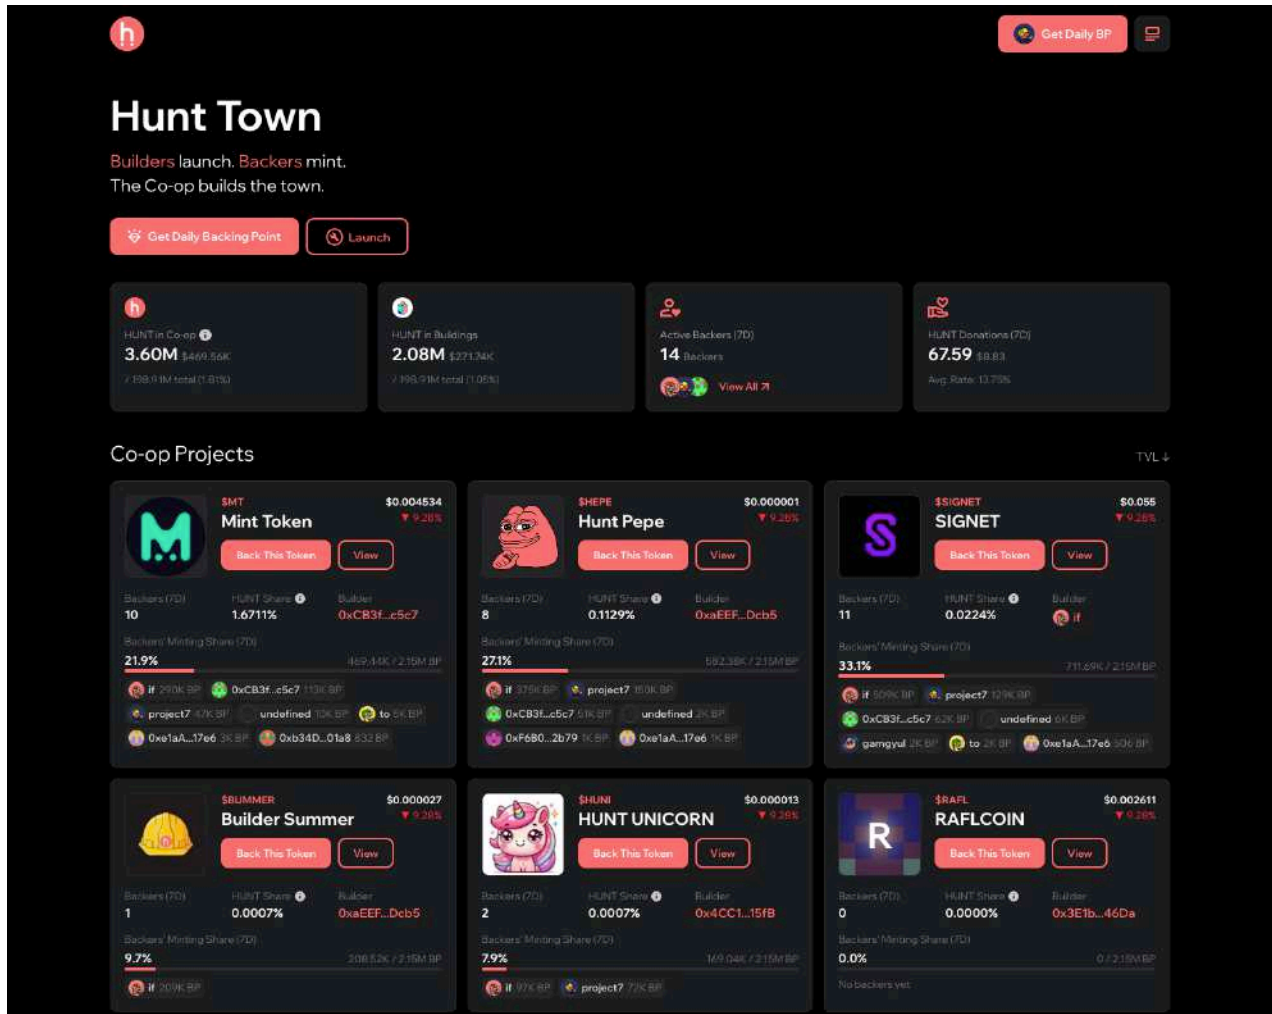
Get Daily BP

Hunt Town

Builders launch. Backers mint.
The Co-op builds the town.

Get Daily Backing Point Launch

HUNT in Co-op
3.60M $469.56K
/ 198.91M total (1.81%)

HUNT in Buildings
2.08M $271.74K
/ 198.91M total (1.05%)

Active Backers (7D)
14 Backers
View All

HUNT Donations (7D)
67.59 $8.83
Avg. Rate: 13.75%

Co-op Projects

TVL

$MT
Mint Token
$0.004534
▼ 9.28%
Back This Token View
Backers (7D) 10
HUNT Share 1.6711%
Builder 0xCB3f...c5c7
Backers' Minting Share (7D)
21.9%
469.44K / 2.15M BP
if 290K BP 0xCB3f...c5c7 113K BP project7 47K BP undefined 10K BP to 5K BP 0xe1aA...17e6 3K BP 0xb34D...01a8 832 BP

$HEPE
Hunt Pepe
$0.000001
▼ 9.28%
Back This Token View
Backers (7D) 8
HUNT Share 0.1129%
Builder 0xaEEF...Dcb5
Backers' Minting Share (7D)
27.1%
582.38K / 2.15M BP
if 375K BP project7 150K BP 0xCB3f...c5c7 51K BP undefined 2K BP 0xF680...2b79 1K BP 0xe1aA...17e6 1K BP

$SIGNET
SIGNET
$0.055
▼ 9.28%
Back This Token View
Backers (7D) 11
HUNT Share 0.0224%
Builder if
Backers' Minting Share (7D)
33.1%
711.69K / 2.15M BP
if 509K BP project7 129K BP 0xCB3f...c5c7 62K BP undefined 6K BP gamgyul 2K BP to 2K BP 0xe1aA...17e6 506 BP

$BUMMER
Builder Summer
$0.000027
▼ 9.28%
Back This Token View
Backers (7D) 1
HUNT Share 0.0007%
Builder 0xaEEF...Dcb5
Backers' Minting Share (7D)
9.7%
208.52K / 2.15M BP
if 209K BP

$HUNI
HUNT UNICORN
$0.000013
▼ 9.28%
Back This Token View
Backers (7D) 2
HUNT Share 0.0007%
Builder 0x4CC1...15fB
Backers' Minting Share (7D)
7.9%
169.04K / 2.15M BP
if 97K BP project7 72K BP

$RAFL
RAFLCOIN
$0.002611
▼ 9.28%
Back This Token View
Backers (7D) 0
HUNT Share 0.0000%
Builder 0x3E1b...46Da
Backers' Minting Share (7D)
0.0%
0 / 2.15M BP
No backers yet